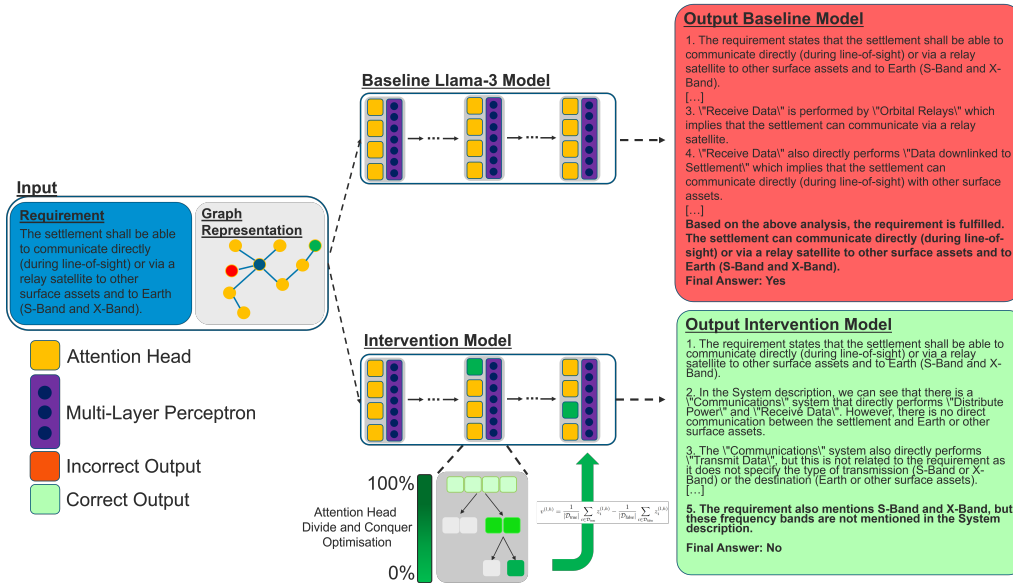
Input

Requirement
The settlement shall be able to communicate directly (during line-of-sight) or via a relay satellite to other surface assets and to Earth (S-Band and X-Band).

Graph Representation

Attention Head
Multi-Layer Perceptron
Incorrect Output
Correct Output

Baseline Llama-3 Model

Intervention Model

Attention Head Divide and Conquer Optimisation

100%
0%

$v^{(l,k)} = \frac{1}{|\mathcal{D}_{\text{tru}}|}\sum_{i \in \mathcal{D}_{\text{tru}}} z_i^{(l,k)} - \frac{1}{|\mathcal{D}_{\text{fake}}|}\sum_{i \in \mathcal{D}_{\text{fake}}} z_i^{(l,k)}$

Output Baseline Model
1. The requirement states that the settlement shall be able to communicate directly (during line-of-sight) or via a relay satellite to other surface assets and to Earth (S-Band and X-Band).
[…]
3. \"Receive Data\" is performed by \"Orbital Relays\" which implies that the settlement can communicate via a relay satellite.
4. \"Receive Data\" also directly performs \"Data downlinked to Settlement\" which implies that the settlement can communicate directly (during line-of-sight) with other surface assets.
[…]
Based on the above analysis, the requirement is fulfilled. The settlement can communicate directly (during line-of-sight) or via a relay satellite to other surface assets and to Earth (S-Band and X-Band).
Final Answer: Yes

Output Intervention Model
1. The requirement states that the settlement shall be able to communicate directly (during line-of-sight) or via a relay satellite to other surface assets and to Earth (S-Band and X-Band).

2. In the System description, we can see that there is a \"Communications\" system that directly performs \"Distribute Power\" and \"Receive Data\". However, there is no direct communication between the settlement and Earth or other surface assets.

3. The \"Communications\" system also directly performs \"Transmit Data\", but this is not related to the requirement as it does not specify the type of transmission (S-Band or X-Band) or the destination (Earth or other surface assets).
[…]

5. The requirement also mentions S-Band and X-Band, but these frequency bands are not mentioned in the System description.

Final Answer: No